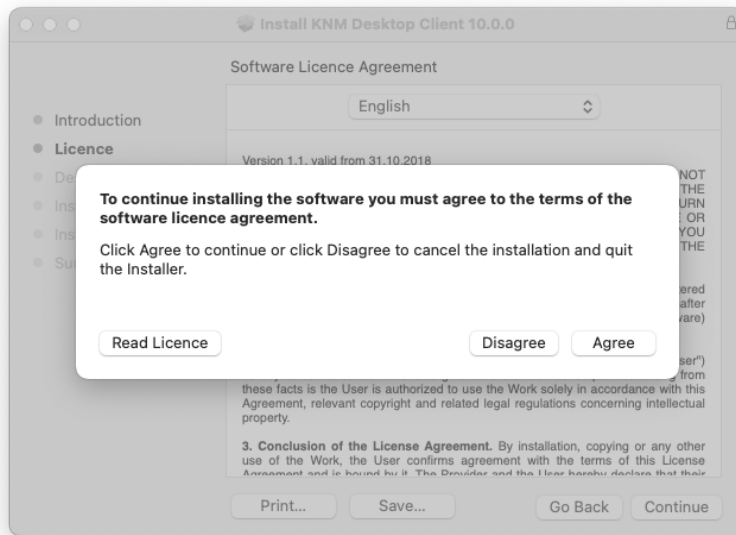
Install KNM Desktop Client 10.0.0

Software Licence Agreement

English

Introduction
Licence
De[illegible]
Ins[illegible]
Ins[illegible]
Su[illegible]

Version 1.1. valid from 31.10.2018

NOT
THE
URN
OR
YOU
THE

ered
after
are)

ser")
from

To continue installing the software you must agree to the terms of the software licence agreement.

Click Agree to continue or click Disagree to cancel the installation and quit the Installer.

Read Licence

Disagree

Agree

these facts is the User is authorized to use the Work solely in accordance with this Agreement, relevant copyright and related legal regulations concerning intellectual property.

3. Conclusion of the License Agreement. By installation, copying or any other use of the Work, the User confirms agreement with the terms of this License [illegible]

Print...

Save...

Go Back

Continue